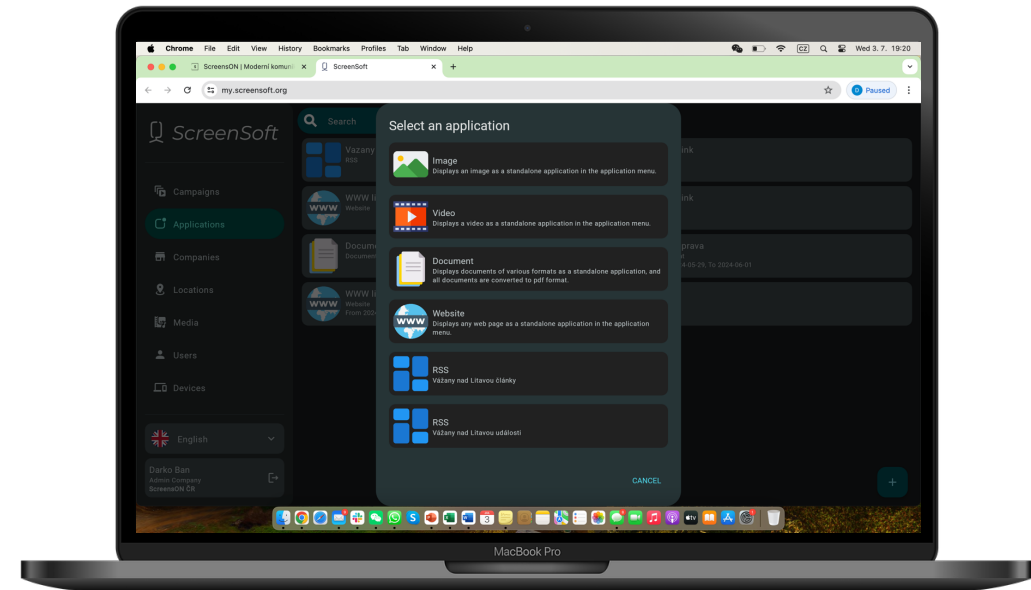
Chrome File Edit View History Bookmarks Profiles Tab Window Help

CZ Wed 3. 7. 19:20

ScreensON | Moderní komuni × ScreenSoft × +

my.screensoft.org

Paused

ScreenSoft

Search

Campaigns

Applications

Companies

Locations

Media

Users

Devices

English

Darko Ban
Admin Company
ScreensON ČR

Vazany
RSS

WWW
Website

Docume
Documen

WWW
Website
From 202

ink

ink

prava
4-05-29, To: 2024-06-01

Select an application

Image
Displays an image as a standalone application in the application menu.

Video
Displays a video as a standalone application in the application menu.

Document
Displays documents of various formats as a standalone application, and all documents are converted to pdf format.

Website
Displays any web page as a standalone application in the application menu.

RSS
Vážany nad Litavou články

RSS
Vážany nad Litavou události

CANCEL

+

MacBook Pro